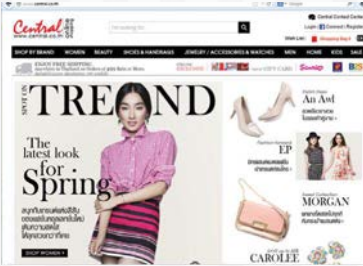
www.central.co.th

Central www.central.co.th

Central Contact Centre

Login | Connect | Register

Wish List | Shopping Bag

SHOP BY BRAND | WOMEN | BEAUTY | SHOES & HANDBAGS | JEWELRY / ACCESSORIES & WATCHES | MEN | HOME | KIDS | SALE

ENJOY FREE SHIPPING

GIFT CARD

SHOP ON TREND

The latest look for Spring

SHOP WOMEN

An Awl

EP

MORGAN

CAROLEE